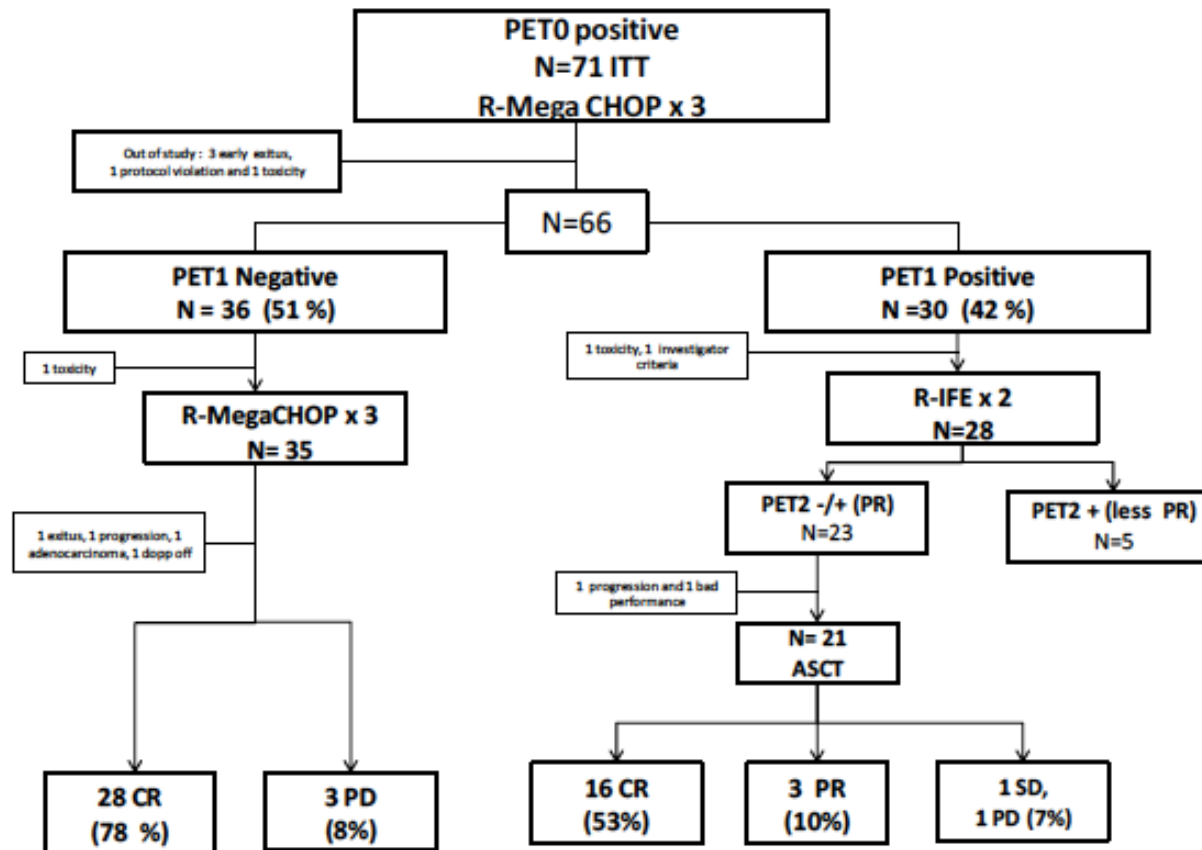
PET0 positive
N=71 ITT
R-Mega CHOP x 3

Out of study : 3 early exitus, 1 protocol violation and 1 toxicity

N=66

PET1 Negative
N = 36 (51 %)

PET1 Positive
N =30 (42 %)

1 toxicity

1 toxicity, 1 investigator criteria

R-MegaCHOP x 3
N= 35

R-IFE x 2
N=28

1 exitus, 1 progression, 1 adenocarcinoma, 1 dopp off

PET2 -/+ (PR)
N=23

PET2 + (less PR)
N=5

1 progression and 1 bad performance

N= 21
ASCT

28 CR
(78 %)

3 PD
(8%)

16 CR
(53%)

3 PR
(10%)

1 SD,
1 PD (7%)